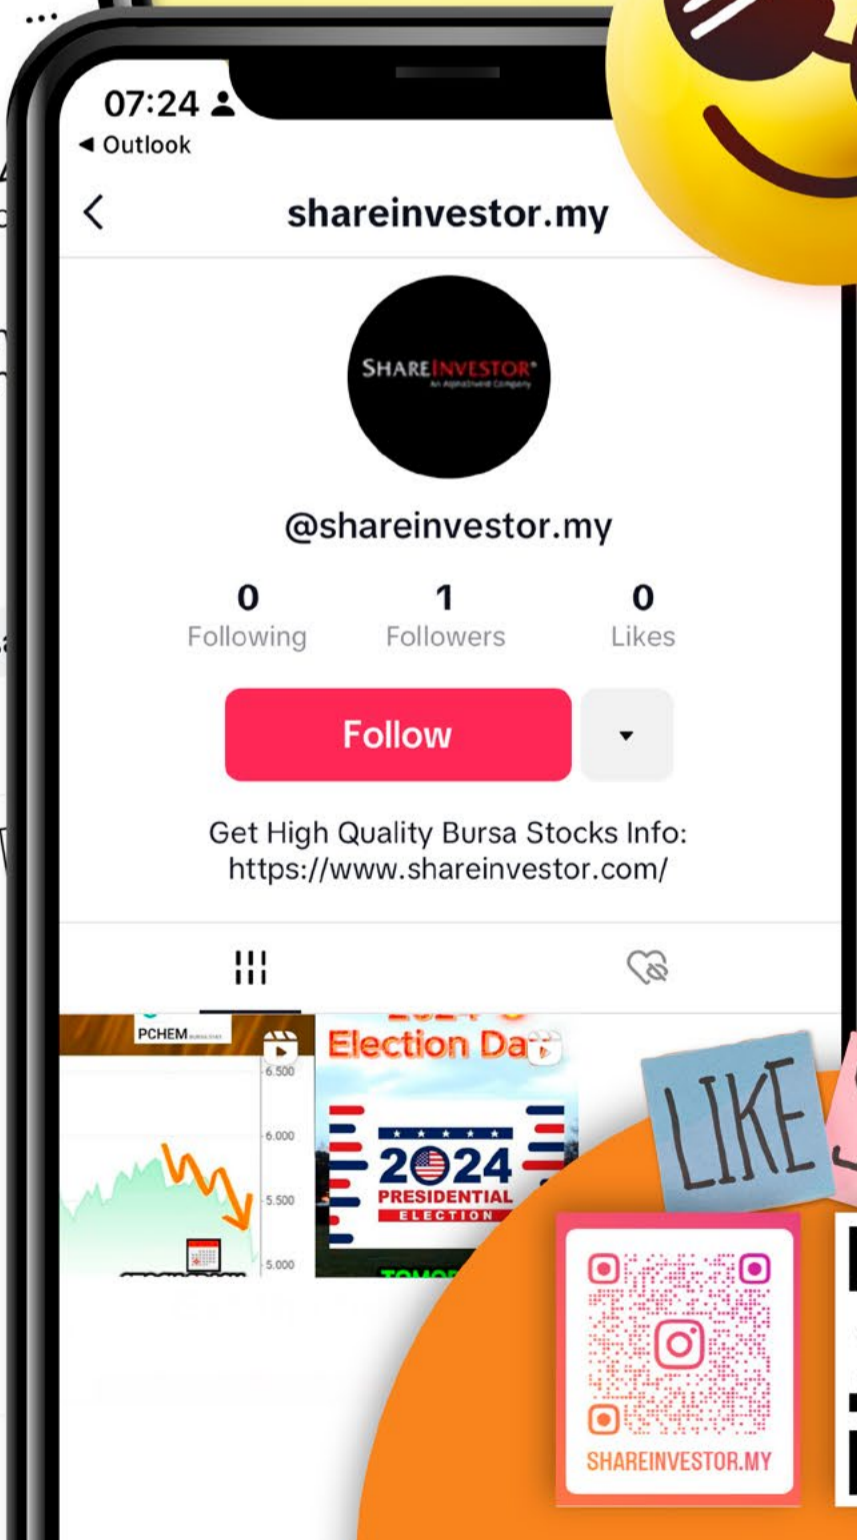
07:24
◂ Outlook

shareinvestor.my

SHAREINVESTOR
An AlphaInvest Company

@shareinvestor.my

0
Following

1
Followers

0
Likes

Follow

Get High Quality Bursa Stocks Info:
https://www.shareinvestor.com/

PCHEM
6.500
6.000
5.500
5.000

Election Da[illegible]
2024
PRESIDENTIAL
ELECTION

LIKE

SHAREINVESTOR.MY